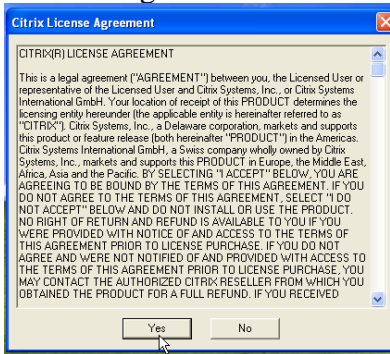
Citrix License Agreement

CITRIX(R) LICENSE AGREEMENT

This is a legal agreement ("AGREEMENT") between you, the Licensed User or representative of the Licensed User and Citrix Systems, Inc., or Citrix Systems International GmbH. Your location of receipt of this PRODUCT determines the licensing entity hereunder (the applicable entity is hereinafter referred to as "CITRIX"). Citrix Systems, Inc., a Delaware corporation, markets and supports this product or feature release (both hereinafter "PRODUCT") in the Americas. Citrix Systems International GmbH, a Swiss company wholly owned by Citrix Systems, Inc., markets and supports this PRODUCT in Europe, the Middle East, Africa, Asia and the Pacific. BY SELECTING "I ACCEPT" BELOW, YOU ARE AGREEING TO BE BOUND BY THE TERMS OF THIS AGREEMENT. IF YOU DO NOT AGREE TO THE TERMS OF THIS AGREEMENT, SELECT "I DO NOT ACCEPT" BELOW AND DO NOT INSTALL OR USE THE PRODUCT. NO RIGHT OF RETURN AND REFUND IS AVAILABLE TO YOU IF YOU WERE PROVIDED WITH NOTICE OF AND ACCESS TO THE TERMS OF THIS AGREEMENT PRIOR TO LICENSE PURCHASE. IF YOU DO NOT AGREE AND WERE NOT NOTIFIED OF AND PROVIDED WITH ACCESS TO THE TERMS OF THIS AGREEMENT PRIOR TO LICENSE PURCHASE, YOU MAY CONTACT THE AUTHORIZED CITRIX RESELLER FROM WHICH YOU OBTAINED THE PRODUCT FOR A FULL REFUND. IF YOU RECEIVED

Yes
No